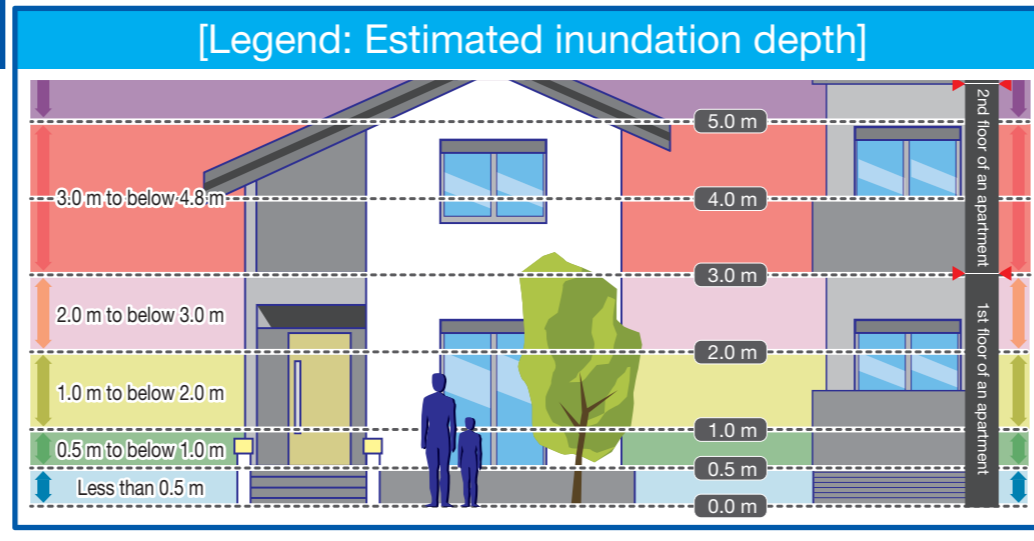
[Legend: Estimated inundation depth]

3.0 m to below 4.8 m

2.0 m to below 3.0 m

1.0 m to below 2.0 m

0.5 m to below 1.0 m

Less than 0.5 m

5.0 m

4.0 m

3.0 m

2.0 m

1.0 m

0.5 m

0.0 m

2nd floor of an apartment

1st floor of an apartment